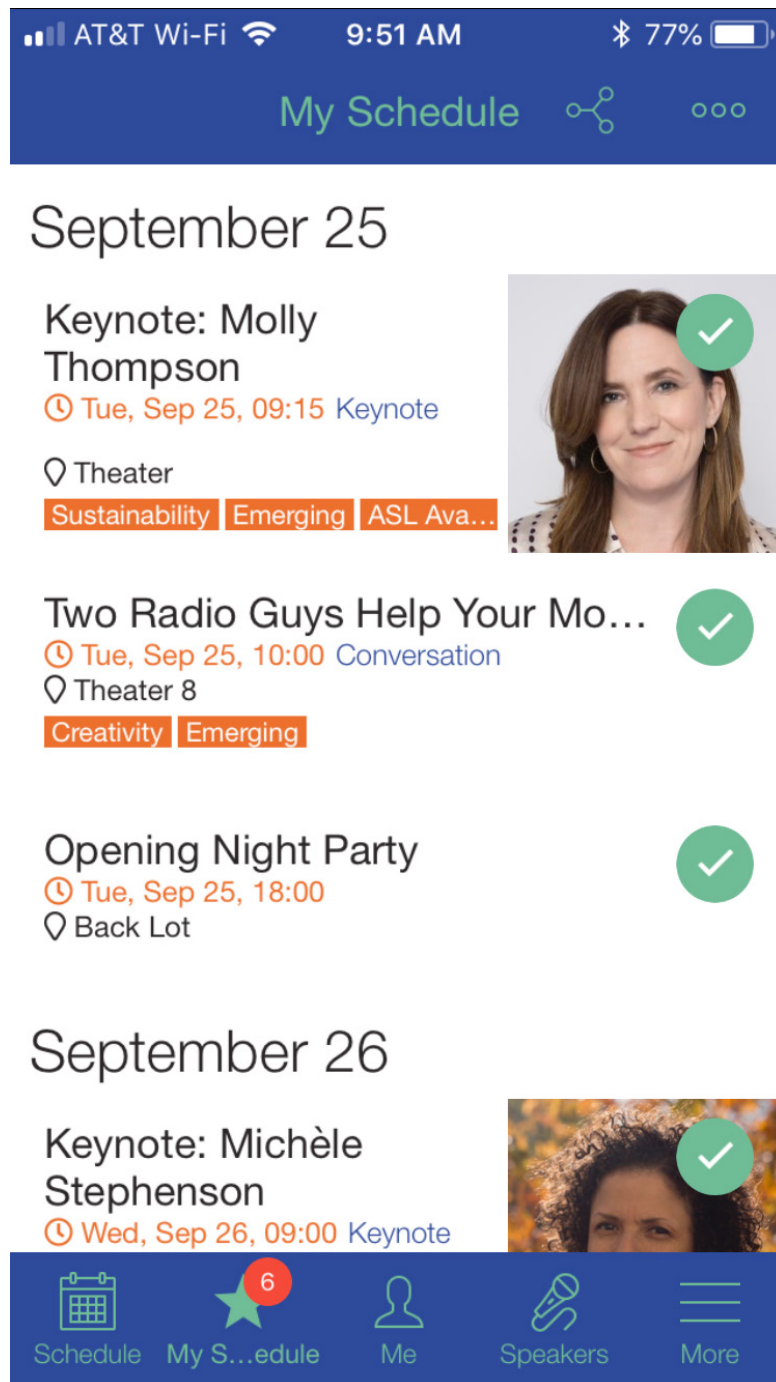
AT&T Wi-Fi 9:51 AM 77%

My Schedule

September 25

Keynote: Molly Thompson
Tue, Sep 25, 09:15 Keynote
Theater
Sustainability Emerging ASL Ava...

Two Radio Guys Help Your Mo...
Tue, Sep 25, 10:00 Conversation
Theater 8
Creativity Emerging

Opening Night Party
Tue, Sep 25, 18:00
Back Lot

September 26

Keynote: Michèle Stephenson
Wed, Sep 26, 09:00 Keynote

Schedule 6 My S...edule Me Speakers More